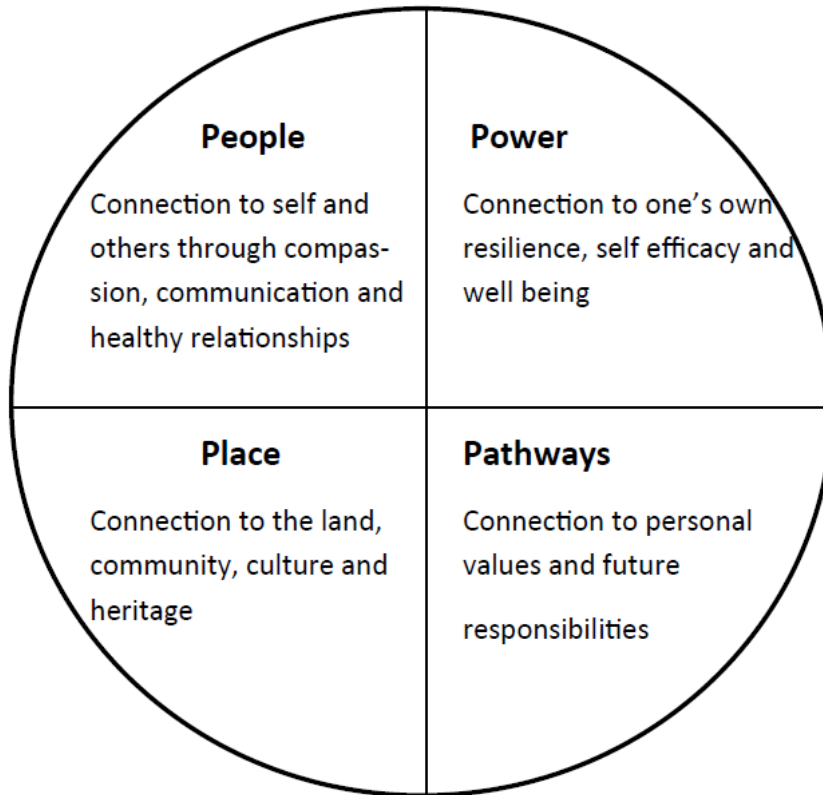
People

Connection to self and others through compassion, communication and healthy relationships

Power

Connection to one's own resilience, self efficacy and well being

Place

Connection to the land, community, culture and heritage

Pathways

Connection to personal values and future

responsibilities